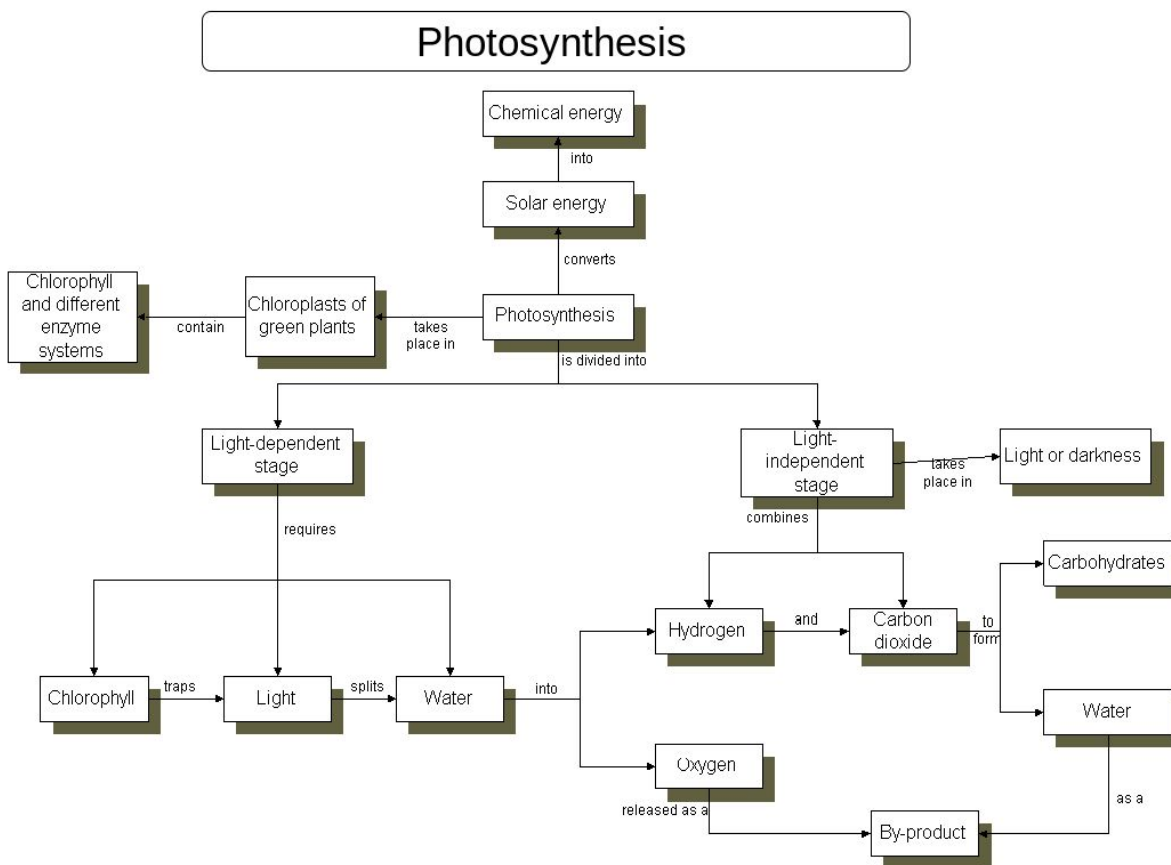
Photosynthesis

Chemical energy

into

Solar energy

converts

Chlorophyll and different enzyme systems

contain

Chloroplasts of green plants

takes place in

Photosynthesis

is divided into

Light-dependent stage

requires

Light-independent stage

takes place in

Light or darkness

combines

Carbohydrates

Hydrogen

and

Carbon dioxide

to form

Chlorophyll

traps

Light

splits

Water

into

Water

Oxygen

as a

released as a

By-product